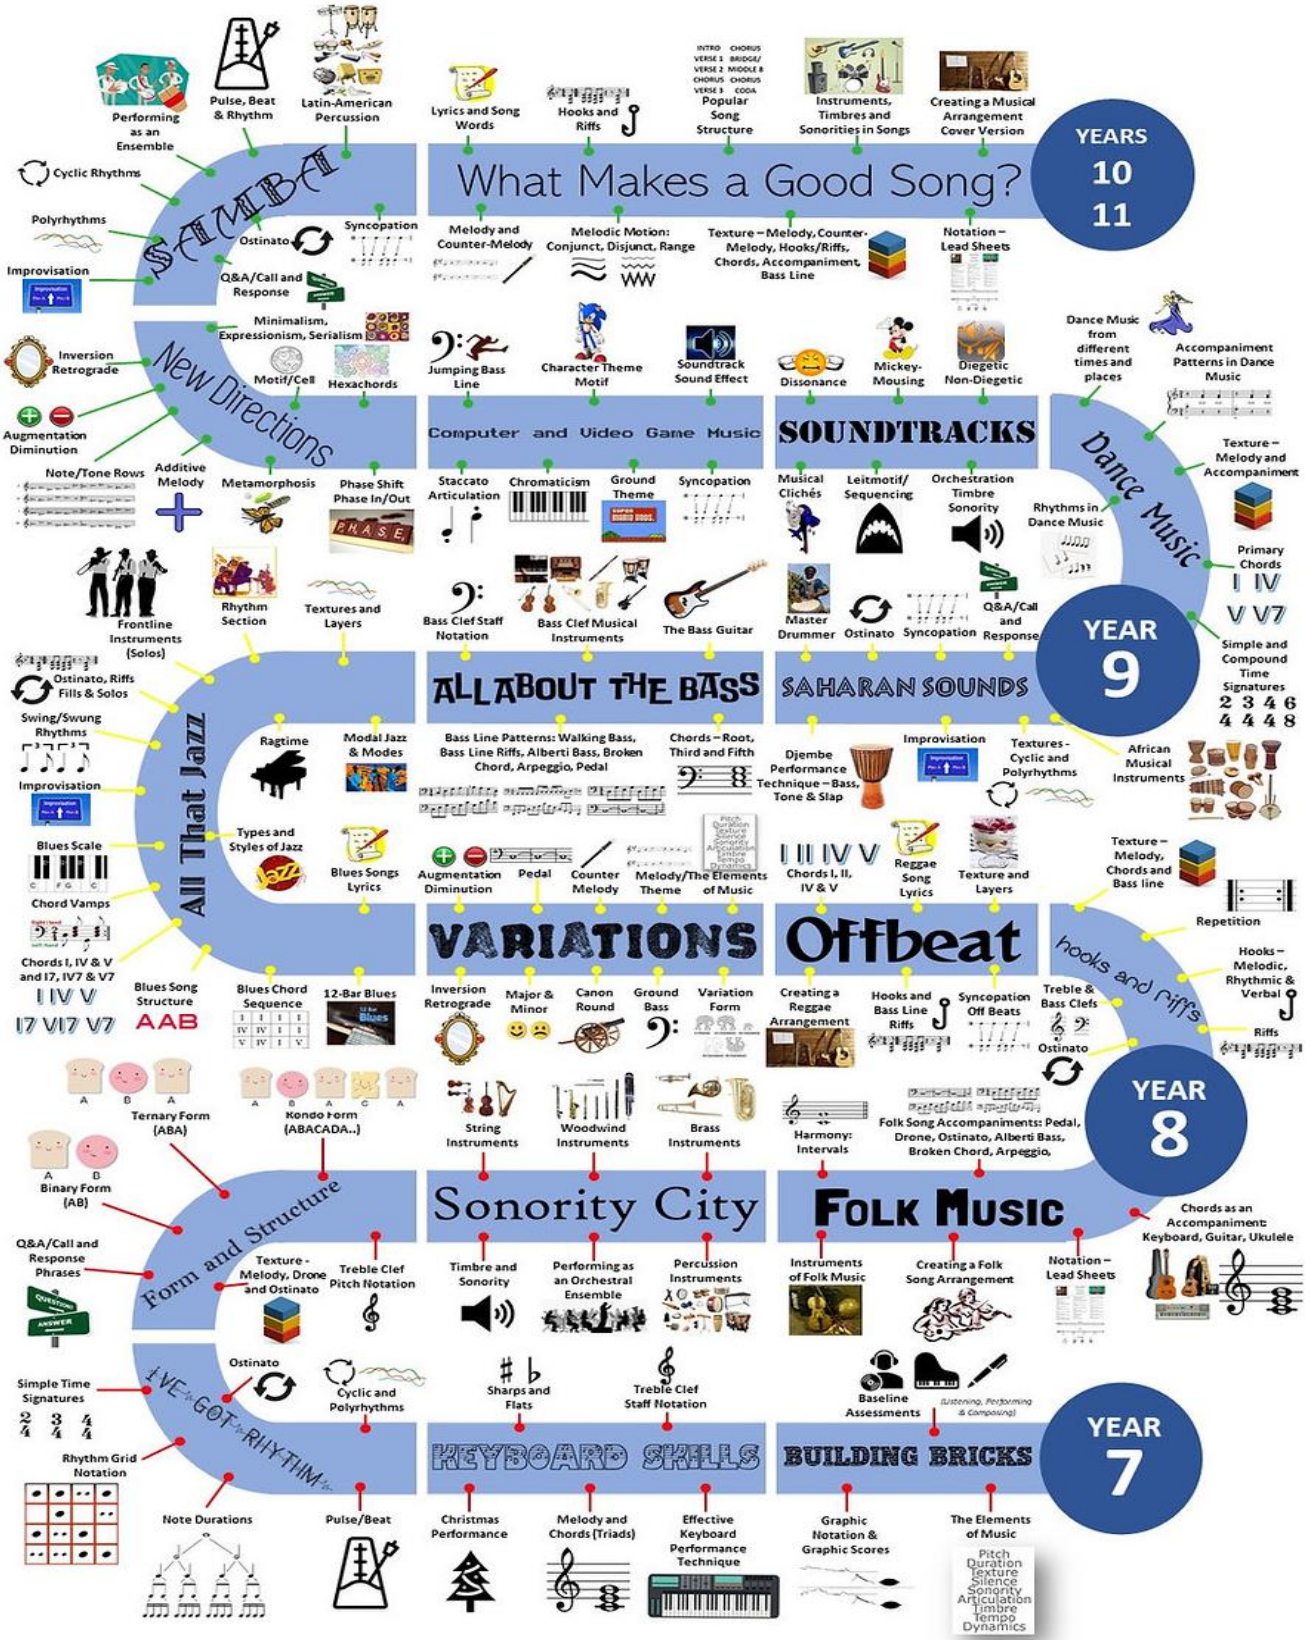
YEARS 10 11

What Makes a Good Song?

Performing as an Ensemble
Pulse, Beat & Rhythm
Latin-American Percussion
Lyrics and Song Words
Hooks and Riffs
INTRO CHORUS VERSE 1 BRIDGE/ VERSE 2 MIDDLE 8 CHORUS CHORUS VERSE 3 CODA
Popular Song Structure
Instruments, Timbres and Sonorities in Songs
Creating a Musical Arrangement Cover Version

SAMBA
Cyclic Rhythms
Polyrhythms
Improvisation
Ostinato
Syncopation
Q&A/Call and Response
Melody and Counter-Melody
Melodic Motion: Conjunct, Disjunct, Range
Texture – Melody, Counter-Melody, Hooks/Riffs, Chords, Accompaniment, Bass Line
Notation – Lead Sheets

New Directions
Minimalism, Expressionism, Serialism
Inversion Retrograde
Motif/Cell
Hexachords
Augmentation Diminution
Note/Tone Rows
Additive Melody
Metamorphosis
Phase Shift Phase In/Out
PHASE

Computer and Video Game Music
Jumping Bass Line
Character Theme Motif
Soundtrack Sound Effect
Staccato Articulation
Chromaticism
Ground Theme
Syncopation

SOUNDTRACKS
Dissonance
Mickey-Mousing
Diegetic Non-Diegetic
Musical Clichés
Leitmotif/ Sequencing
Orchestration Timbre Sonority

Dance Music
Dance Music from different times and places
Accompaniment Patterns in Dance Music
Texture – Melody and Accompaniment
Rhythms in Dance Music
Primary Chords
I IV V V7
Simple and Compound Time Signatures
$\frac{2}{4}$ $\frac{3}{4}$ $\frac{4}{4}$ $\frac{6}{8}$

YEAR 9

Frontline Instruments (Solos)
Rhythm Section
Textures and Layers
Bass Clef Staff Notation
Bass Clef Musical Instruments
The Bass Guitar
Master Drummer
Ostinato
Syncopation
Q&A/Call and Response

All That Jazz
Ostinato, Riffs Fills & Solos
Swing/Swung Rhythms
Improvisation
Blues Scale
Chord Vamps
Chords I, IV & V and I7, IV7 & V7
I IV V
I7 VI7 V7
Ragtime
Modal Jazz & Modes
Types and Styles of Jazz
Blues Songs Lyrics
Blues Song Structure
AAB
Blues Chord Sequence
12-Bar Blues

ALL ABOUT THE BASS
Bass Line Patterns: Walking Bass, Bass Line Riffs, Alberti Bass, Broken Chord, Arpeggio, Pedal
Chords – Root, Third and Fifth

SAHARAN SOUNDS
Djembe Performance Technique – Bass, Tone & Slap
Improvisation
Textures - Cyclic and Polyrhythms
African Musical Instruments

Augmentation Diminution
Pedal
Counter Melody
Melody/The Theme
Pitch Duration Texture Silence Sonority Articulation Timbre Tempo Dynamics
The Elements of Music
I II IV V
Chords I, II, IV & V
Reggae Song Lyrics
Texture and Layers
Texture – Melody, Chords and Bass line

VARIATIONS
Inversion Retrograde
Major & Minor
Canon Round
Ground Bass
Variation Form

Offbeat
Creating a Reggae Arrangement
Hooks and Bass Line Riffs
Syncopation Off Beats

hooks and riffs
Repetition
Hooks – Melodic, Rhythmic & Verbal
Treble & Bass Clefs
Ostinato
Riffs

YEAR 8

Ternary Form (ABA)
Rondo Form (ABACADA..)
Binary Form (AB)
String Instruments
Woodwind Instruments
Brass Instruments
Harmony: Intervals
Folk Song Accompaniments: Pedal, Drone, Ostinato, Alberti Bass, Broken Chord, Arpeggio,
Chords as an Accompaniment: Keyboard, Guitar, Ukulele

Form and Structure
Q&A/Call and Response Phrases
QUESTION ANSWER
Texture - Melody, Drone and Ostinato
Treble Clef Pitch Notation

Sonority City
Timbre and Sonority
Performing as an Orchestral Ensemble
Percussion Instruments

FOLK MUSIC
Instruments of Folk Music
Creating a Folk Song Arrangement
Notation – Lead Sheets

I'VE GOT RHYTHM
Simple Time Signatures
$\frac{2}{4}$ $\frac{3}{4}$ $\frac{4}{4}$
Ostinato
Cyclic and Polyrhythms
Sharps and Flats
Treble Clef Staff Notation
Baseline Assessments
(Listening, Performing & Composing)
Rhythm Grid Notation
Note Durations
Pulse/Beat

KEYBOARD SKILLS
Christmas Performance
Melody and Chords (Triads)
Effective Keyboard Performance Technique

BUILDING BRICKS
Graphic Notation & Graphic Scores
The Elements of Music
Pitch Duration Texture Silence Sonority Articulation Timbre Tempo Dynamics

YEAR 7